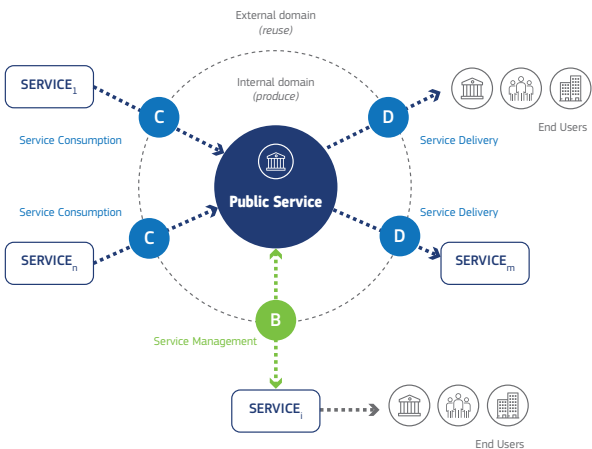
External domain
(reuse)

Internal domain
(produce)

SERVICE$_1$

C

Service Consumption

D

End Users

Service Delivery

Public Service

Service Consumption

Service Delivery

C

D

SERVICE$_n$

SERVICE$_m$

B

Service Management

SERVICE$_i$

End Users